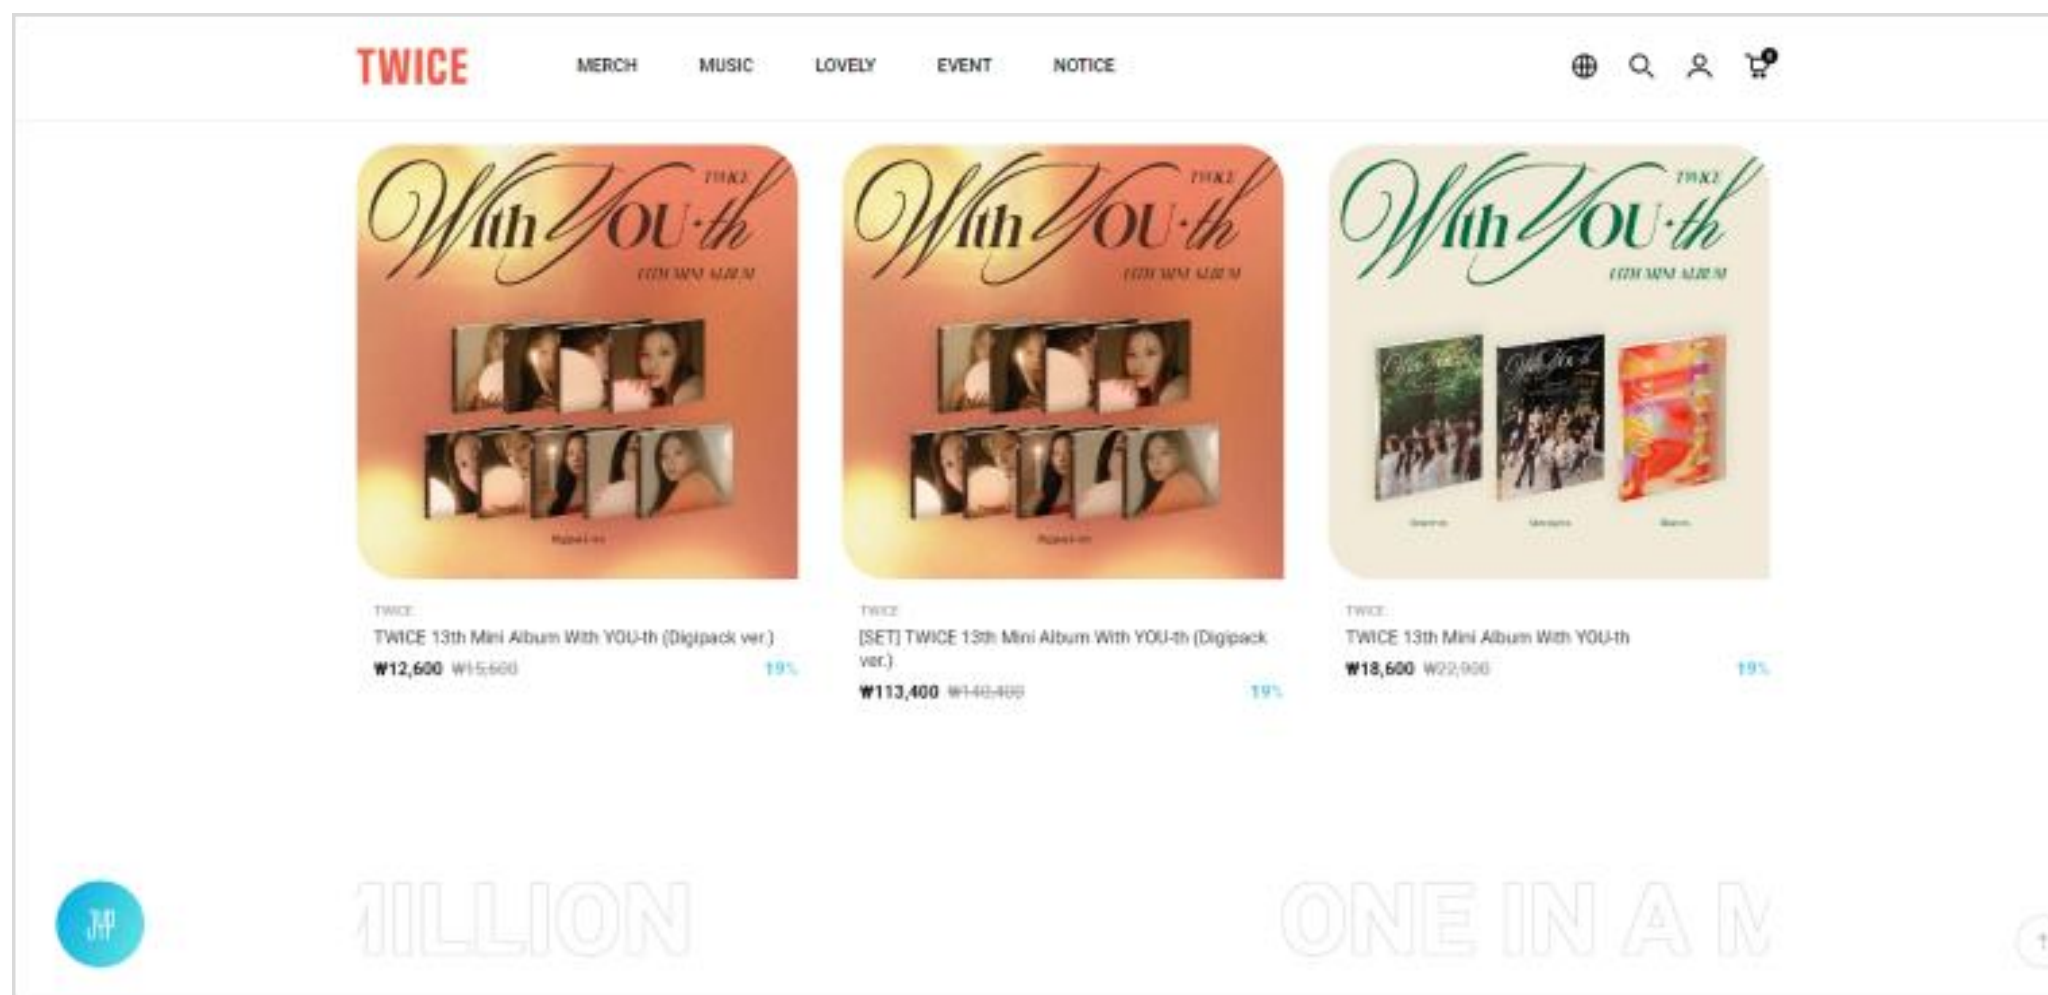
TWICE

MERCH MUSIC LOVELY EVENT NOTICE

0

With YOU-th
TWICE
13TH MINI ALBUM

Digipack ver.

TWICE
TWICE 13th Mini Album With YOU-th (Digipack ver.)
₩12,600 ₩15,600 19%

With YOU-th
TWICE
13TH MINI ALBUM

Digipack ver.

TWICE
[SET] TWICE 13th Mini Album With YOU-th (Digipack ver.)
₩113,400 ₩140,400 19%

With YOU-th
TWICE
13TH MINI ALBUM

TWICE
TWICE 13th Mini Album With YOU-th
₩18,600 ₩22,900 19%

JYP

ILLION

ONE IN A M